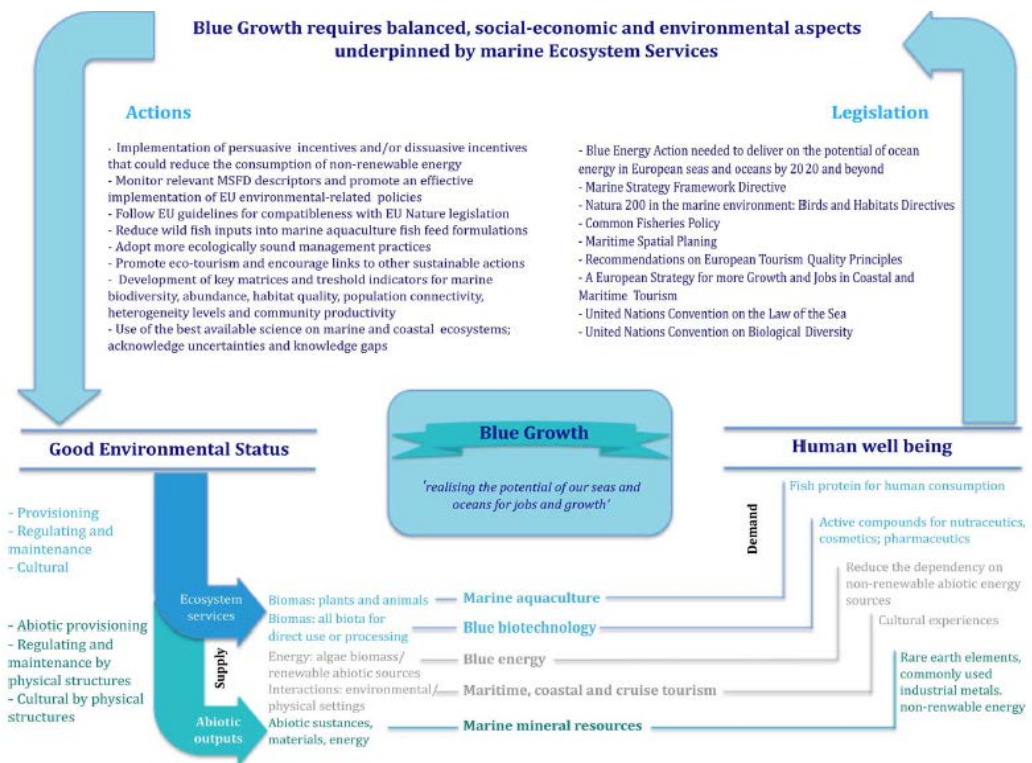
Blue Growth requires balanced, social-economic and environmental aspects underpinned by marine Ecosystem Services

Actions

- Implementation of persuasive incentives and/or dissuasive incentives that could reduce the consumption of non-renewable energy
- Monitor relevant MSFD descriptors and promote an effective implementation of EU environmental-related policies
- Follow EU guidelines for compatibleness with EU Nature legislation
- Reduce wild fish inputs into marine aquaculture fish feed formulations
- Adopt more ecologically sound management practices
- Promote eco-tourism and encourage links to other sustainable actions
- Development of key matrices and treshold indicators for marine biodiversity, abundance, habitat quality, population connectivity, heterogeneity levels and community productivity
- Use of the best available science on marine and coastal ecosystems; acknowledge uncertainties and knowledge gaps

Legislation

- Blue Energy Action needed to deliver on the potential of ocean energy in European seas and oceans by 20 20 and beyond
- Marine Strategy Framework Directive
- Natura 200 in the marine environment: Birds and Habitats Directives
- Common Fisheries Policy
- Maritime Spatial Planing
- Recommendations on European Tourism Quality Principles
- A European Strategy for more Growth and Jobs in Coastal and Maritime Tourism
- United Nations Convention on the Law of the Sea
- United Nations Convention on Biological Diversity

Good Environmental Status

Blue Growth

'realising the potential of our seas and oceans for jobs and growth'

Human well being

- Provisioning
- Regulating and maintenance
- Cultural

- Abiotic provisioning
- Regulating and maintenance by physical structures
- Cultural by physical structures

Ecosystem services

Supply

Abiotic outputs

Biomas: plants and animals
Biomas: all biota for direct use or processing
Energy: algae biomass/ renewable abiotic sources
Interactions: environmental/ physical settings
Abiotic sustances, materials, energy

Marine aquaculture
Blue biotechnology
Blue energy
Maritime, coastal and cruise tourism
Marine mineral resources

Demand

Fish protein for human consumption
Active compounds for nutraceutics, cosmetics; pharmaceutics
Reduce the dependency on non-renewable abiotic energy sources
Cultural experiences
Rare earth elements, commonly used industrial metals. non-renewable energy